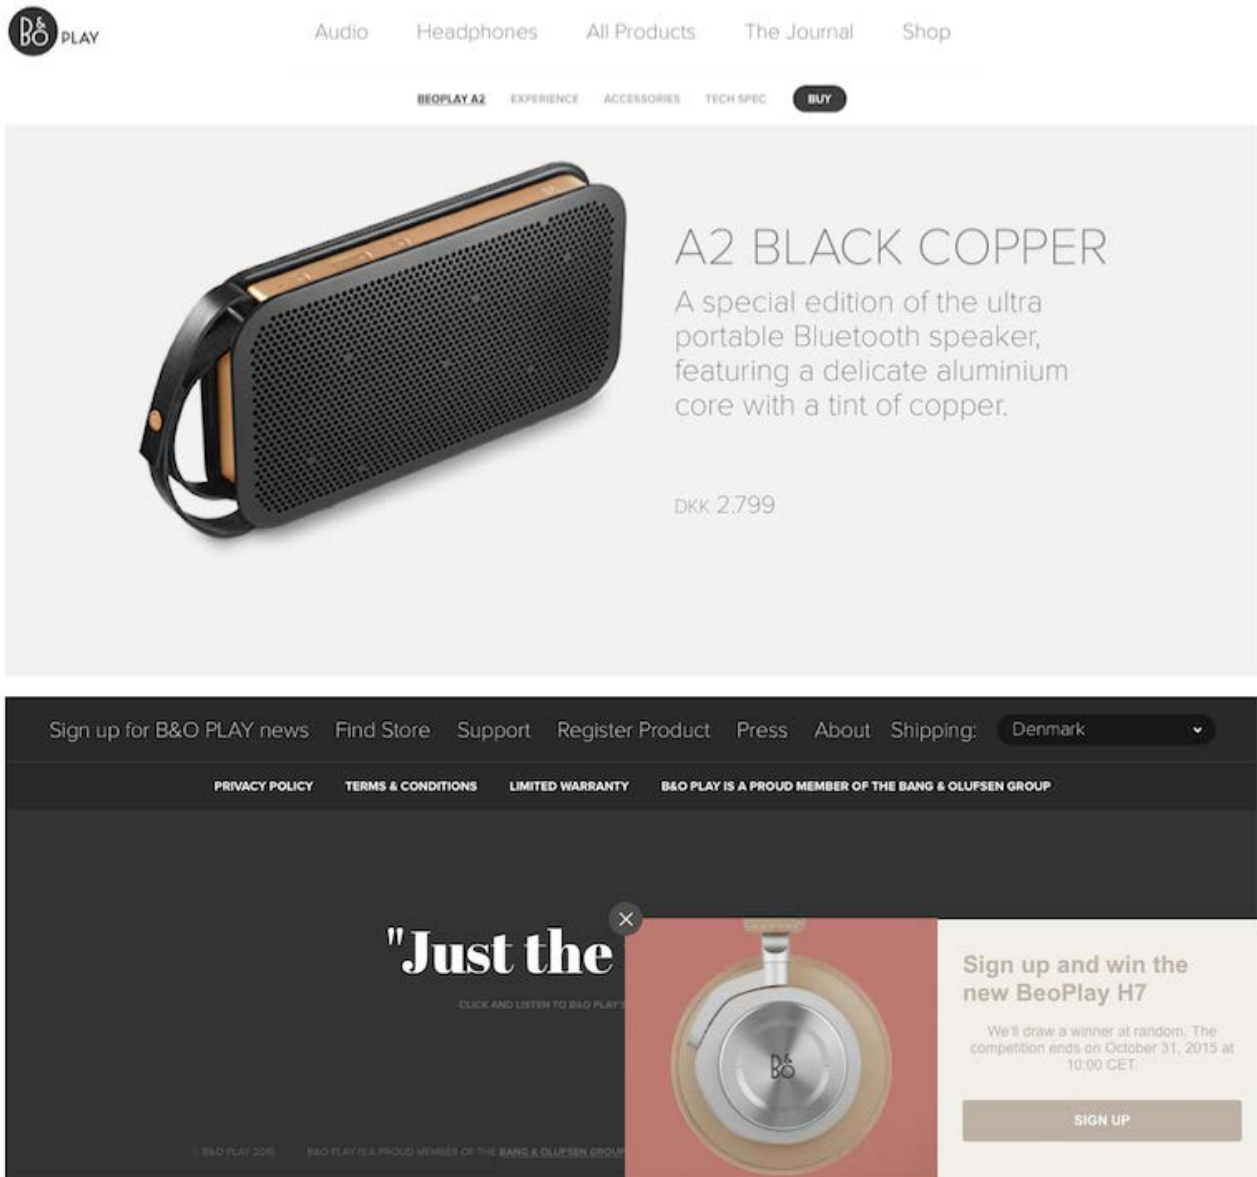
B&O PLAY

Audio Headphones All Products The Journal Shop

BEOPLAY A2 EXPERIENCE ACCESSORIES TECH SPEC BUY

A2 BLACK COPPER

A special edition of the ultra portable Bluetooth speaker, featuring a delicate aluminium core with a tint of copper.

DKK 2.799

Sign up for B&O PLAY news Find Store Support Register Product Press About Shipping: Denmark

PRIVACY POLICY TERMS & CONDITIONS LIMITED WARRANTY B&O PLAY IS A PROUD MEMBER OF THE BANG & OLUFSEN GROUP

"Just the

CLICK AND LISTEN TO B&O PLAY'S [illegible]

© B&O PLAY 2015 B&O PLAY IS A PROUD MEMBER OF THE BANG & OLUFSEN GROUP

Sign up and win the new BeoPlay H7

We'll draw a winner at random. The competition ends on October 31, 2015 at 10:00 CET.

SIGN UP